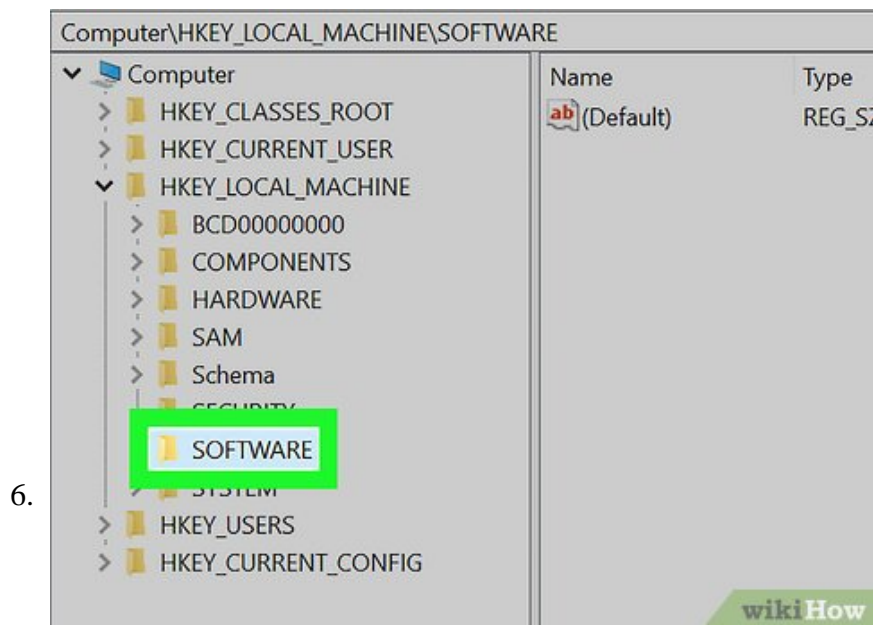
6.

Computer\HKEY_LOCAL_MACHINE\SOFTWARE

Computer
HKEY_CLASSES_ROOT
HKEY_CURRENT_USER
HKEY_LOCAL_MACHINE
BCD00000000
COMPONENTS
HARDWARE
SAM
Schema
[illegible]
SOFTWARE
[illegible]
HKEY_USERS
HKEY_CURRENT_CONFIG

| Name | Type |
|---|---|
| ab (Default) | REG_S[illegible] |

wikiHow